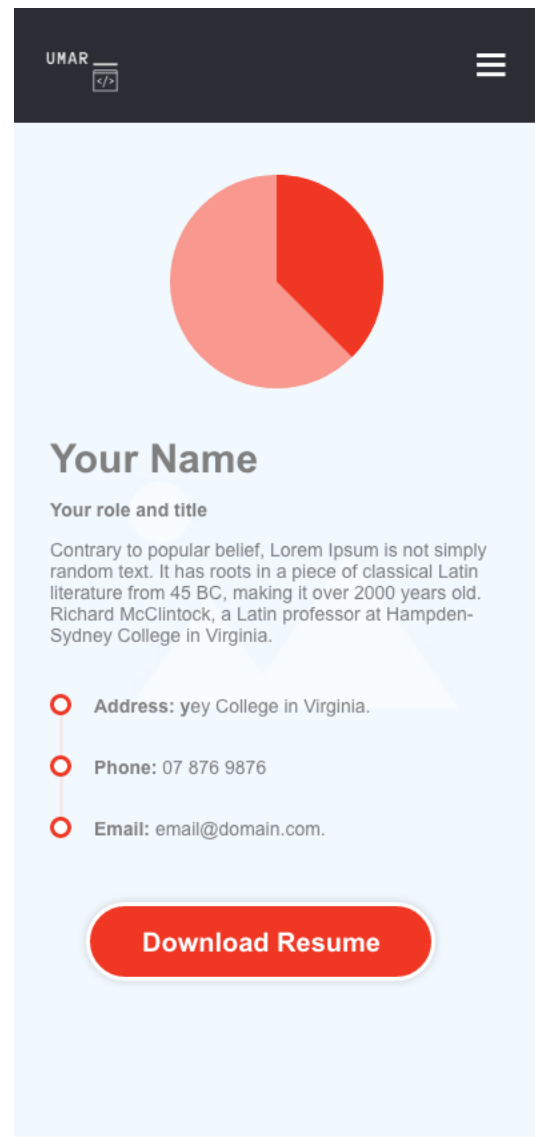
UMAR
</>

Your Name

Your role and title

Contrary to popular belief, Lorem Ipsum is not simply random text. It has roots in a piece of classical Latin literature from 45 BC, making it over 2000 years old. Richard McClintock, a Latin professor at Hampden-Sydney College in Virginia.

Address: yey College in Virginia.

Phone: 07 876 9876

Email: email@domain.com.

Download Resume